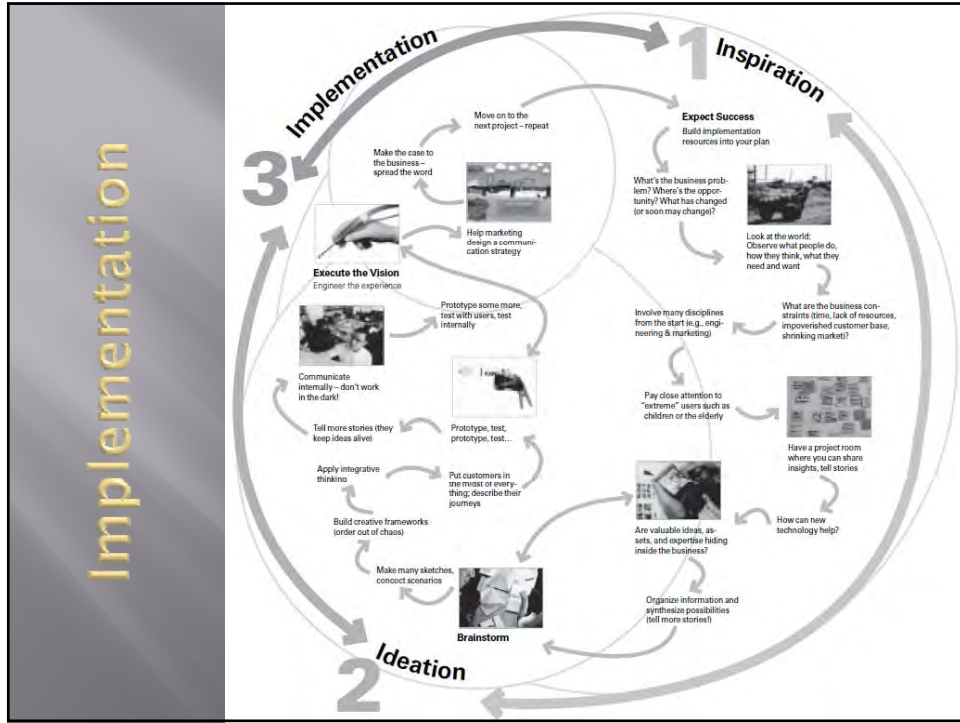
Implementation

Implementation

1 Inspiration

3

2 Ideation

Move on to the next project – repeat

Make the case to the business – spread the word

Help marketing design a communication strategy

Execute the Vision
Engineer the experience

Expect Success
Build implementation resources into your plan

What's the business problem? Where's the opportunity? What has changed (or soon may change)?

Look at the world: Observe what people do, how they think, what they need and want

What are the business constraints (time, lack of resources, impoverished customer base, shrinking market)?

Involve many disciplines from the start (e.g., engineering & marketing)

Pay close attention to "extreme" users such as children or the elderly

Have a project room where you can share insights, tell stories

How can new technology help?

Are valuable ideas, assets, and expertise hiding inside the business?

Organize information and synthesize possibilities (tell more stories!)

Prototype some more, test with users, test internally

Communicate internally – don't work in the dark!

Tell more stories (they keep ideas alive)

Prototype, test, prototype, test...

Apply integrative thinking

Put customers in the midst of everything; describe their journeys

Build creative frameworks (order out of chaos)

Make many sketches, concoct scenarios

Brainstorm